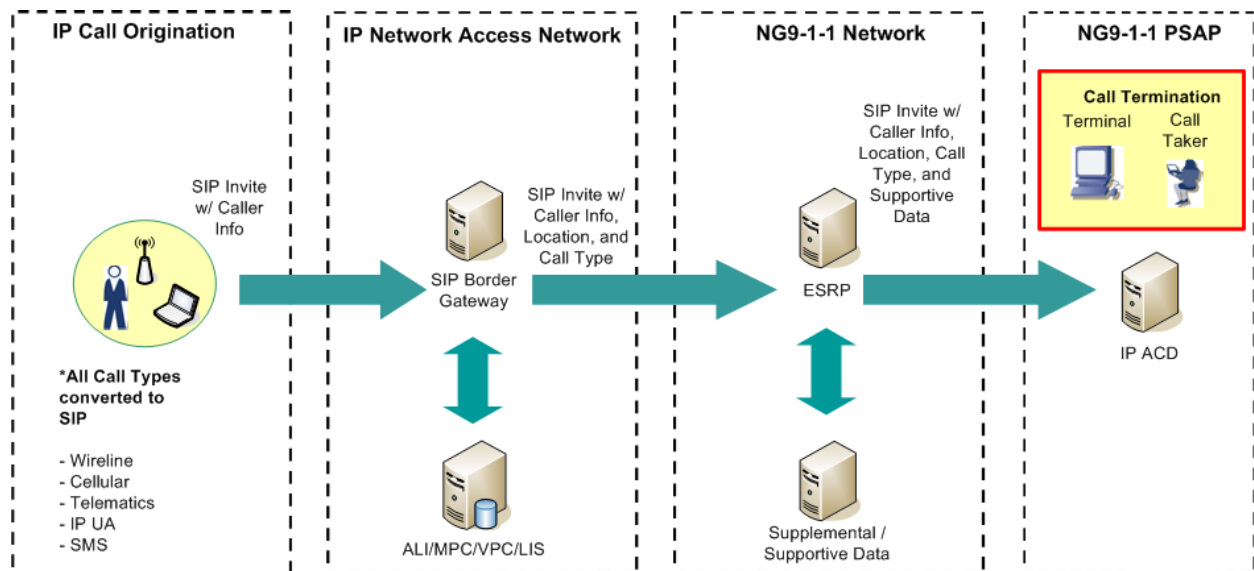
IP Call Origination

SIP Invite w/ Caller Info

*All Call Types converted to SIP

- Wireline
- Cellular
- Telematics
- IP UA
- SMS

IP Network Access Network

SIP Border Gateway

SIP Invite w/ Caller Info, Location, and Call Type

ALI/MPC/VPC/LIS

NG9-1-1 Network

SIP Invite w/ Caller Info, Location, Call Type, and Supportive Data

ESRP

Supplemental / Supportive Data

NG9-1-1 PSAP

Call Termination

Terminal

Call Taker

IP ACD